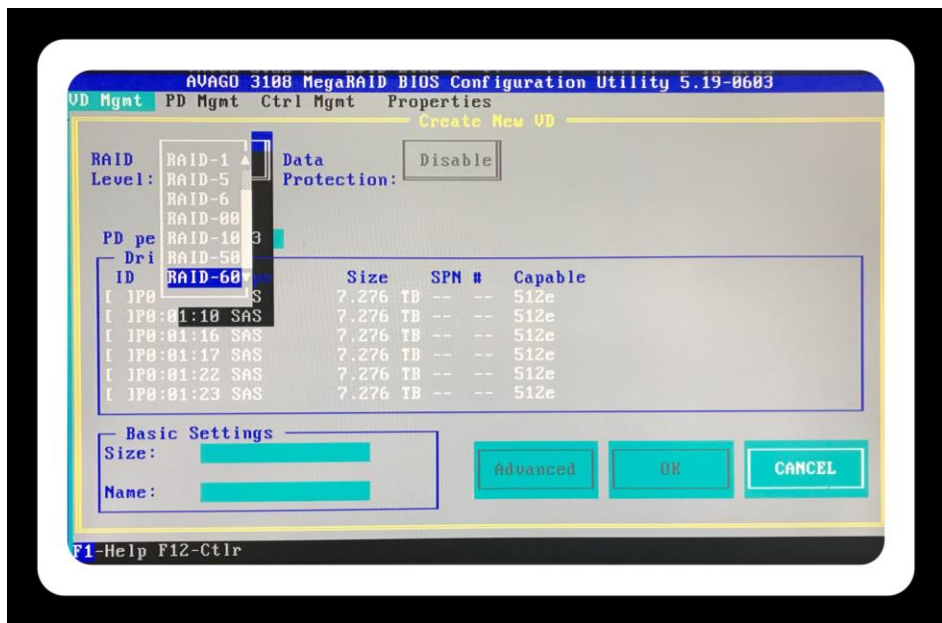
AVAGO 3108 MegaRAID BIOS Configuration Utility 5.19-0603
VD Mgmt PD Mgmt Ctrl Mgmt Properties
Create New VD

RAID Level: RAID-1 RAID-5 RAID-6 RAID-00 RAID-10 RAID-50 RAID-60

Data Protection: Disable

PD pe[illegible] 3
Dri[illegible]

| ID | | Size | SPN # | Capable |
|---|---|---|---|---|
| [ ]P0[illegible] | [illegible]S | 7.276 TB | -- -- | 512e |
| [ ]P0:01:10 | SAS | 7.276 TB | -- -- | 512e |
| [ ]P0:01:16 | SAS | 7.276 TB | -- -- | 512e |
| [ ]P0:01:17 | SAS | 7.276 TB | -- -- | 512e |
| [ ]P0:01:22 | SAS | 7.276 TB | -- -- | 512e |
| [ ]P0:01:23 | SAS | 7.276 TB | -- -- | 512e |

Basic Settings
Size:
Name:

Advanced OK CANCEL

F1-Help F12-Ctlr